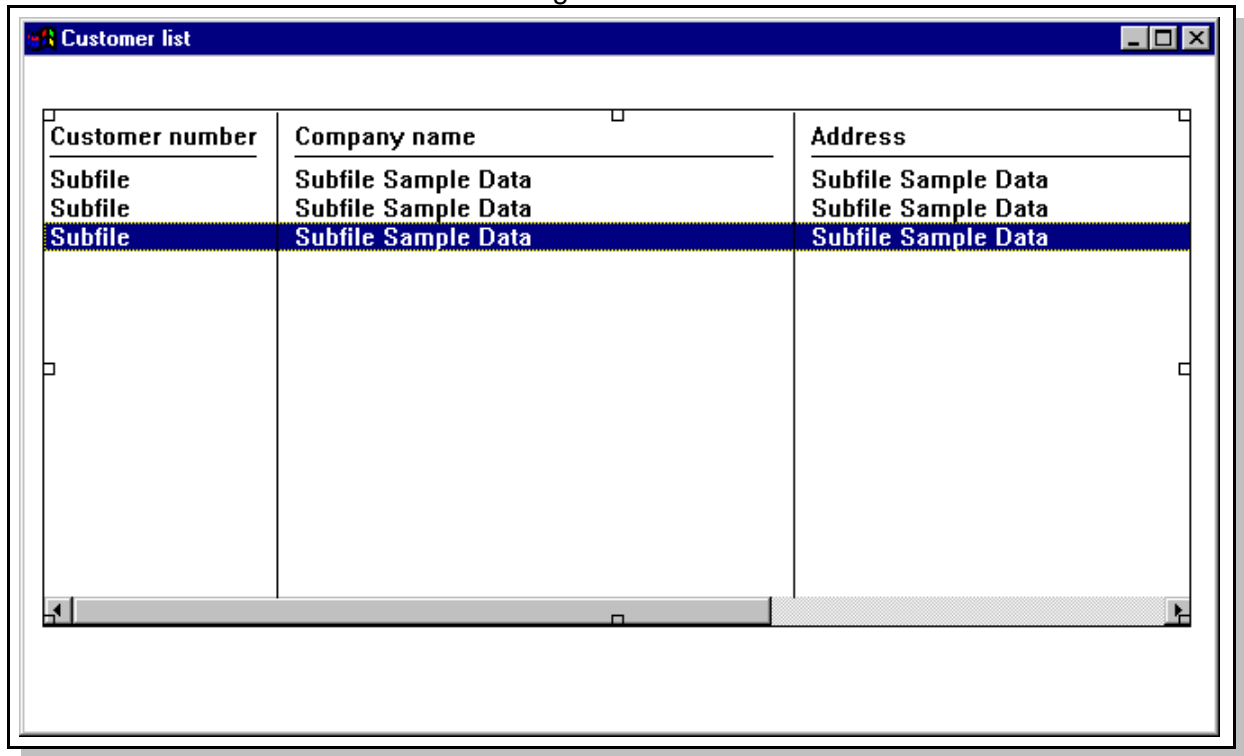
Customer list

| Customer number | Company name | Address |
|---|---|---|
| Subfile | Subfile Sample Data | Subfile Sample Data |
| Subfile | Subfile Sample Data | Subfile Sample Data |
| Subfile | Subfile Sample Data | Subfile Sample Data |